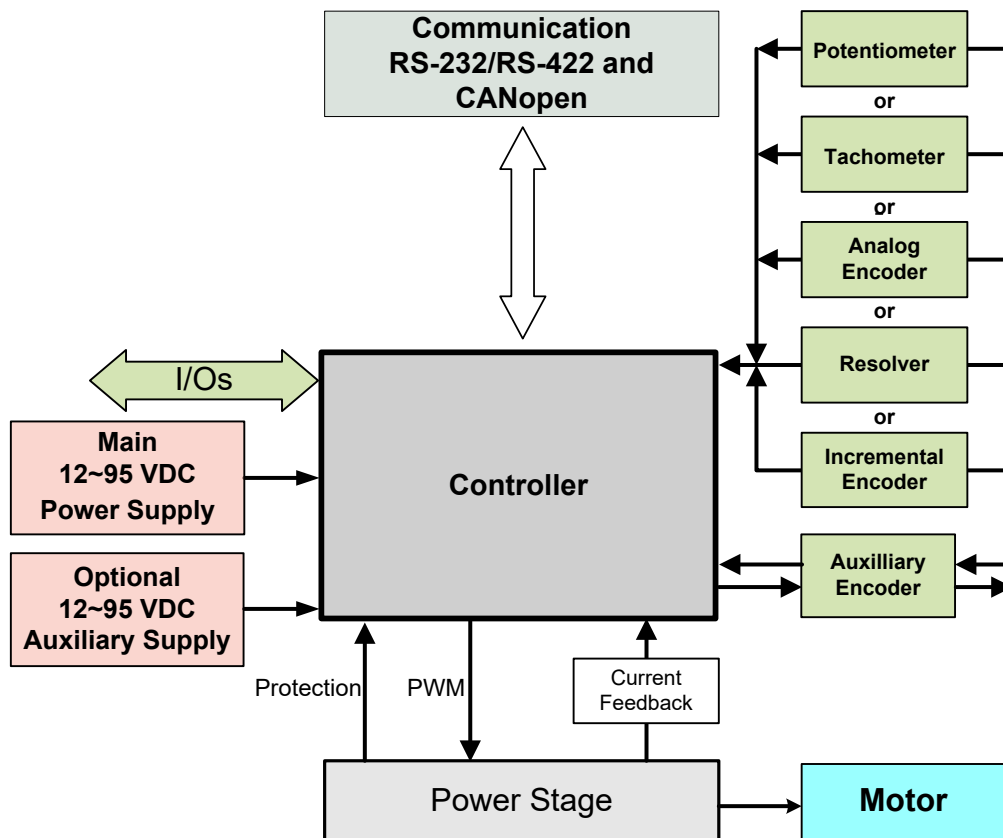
Communication
RS-232/RS-422 and
CANopen

Potentiometer
or
Tachometer
or
Analog
Encoder
or
Resolver
or
Incremental
Encoder

I/Os

Main
12~95 VDC
Power Supply

Controller

Optional
12~95 VDC
Auxiliary Supply

Auxilliary
Encoder

Protection

PWM

Current
Feedback

Power Stage

Motor